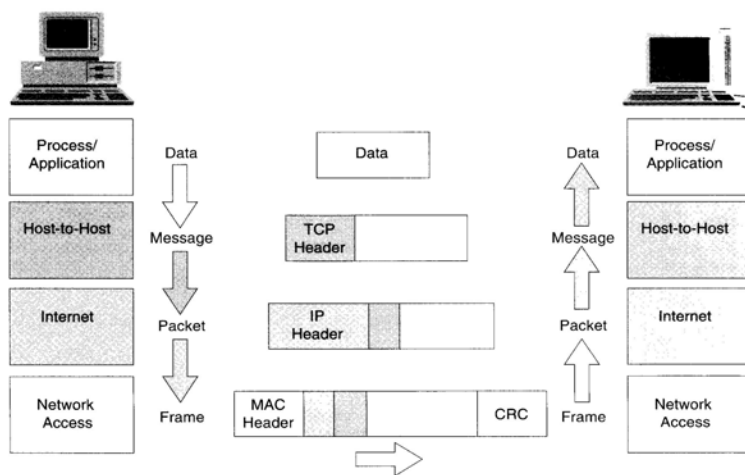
Process/ Application

Host-to-Host

Internet

Network Access

Data

Message

Packet

Frame

Data

TCP Header

IP Header

MAC Header

CRC

Data

Message

Packet

Frame

Process/ Application

Host-to-Host

Internet

Network Access